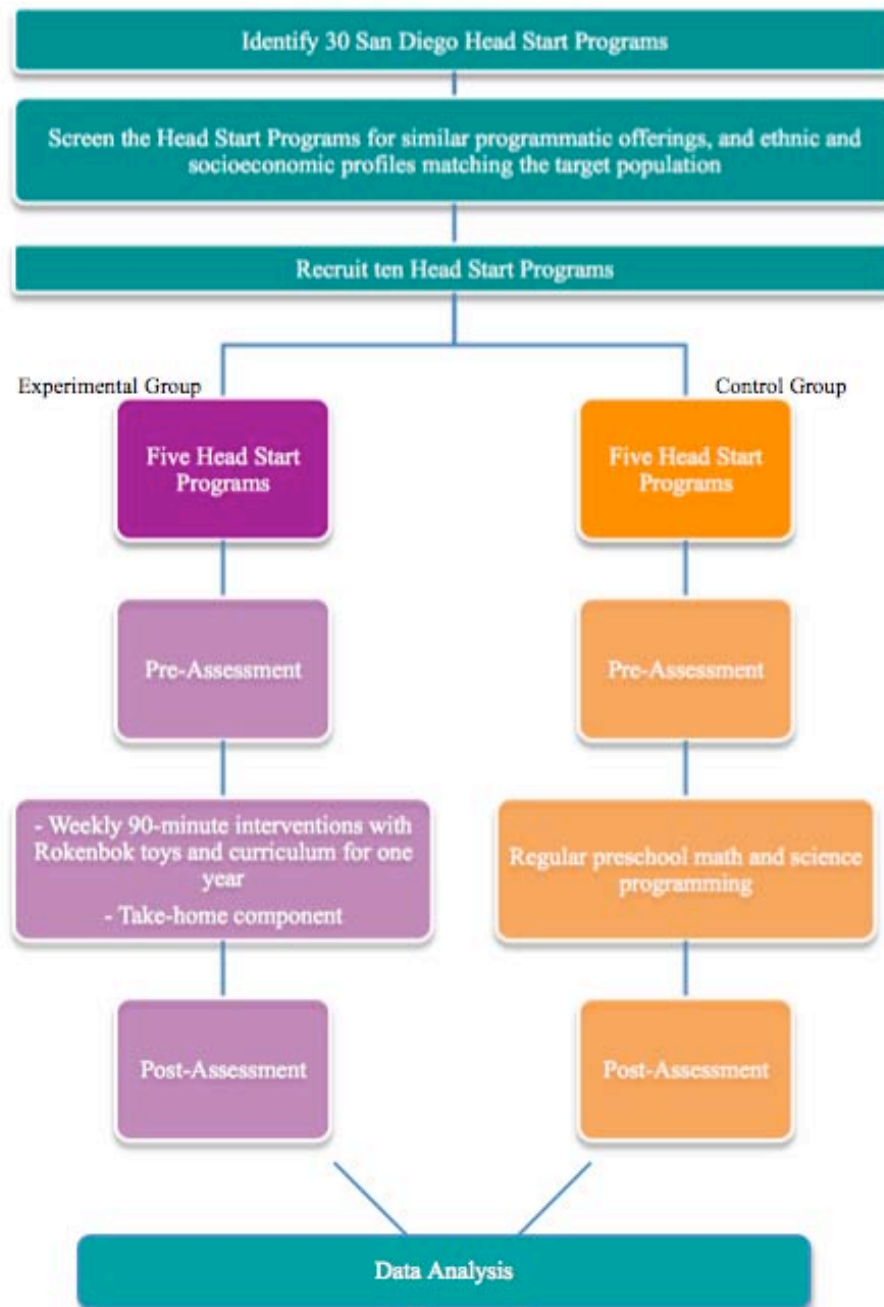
Identify 30 San Diego Head Start Programs

Screen the Head Start Programs for similar programmatic offerings, and ethnic and socioeconomic profiles matching the target population

Recruit ten Head Start Programs

Experimental Group

Control Group

Five Head Start Programs

Five Head Start Programs

Pre-Assessment

Pre-Assessment

- Weekly 90-minute interventions with Rokenbok toys and curriculum for one year
- Take-home component

Regular preschool math and science programming

Post-Assessment

Post-Assessment

Data Analysis